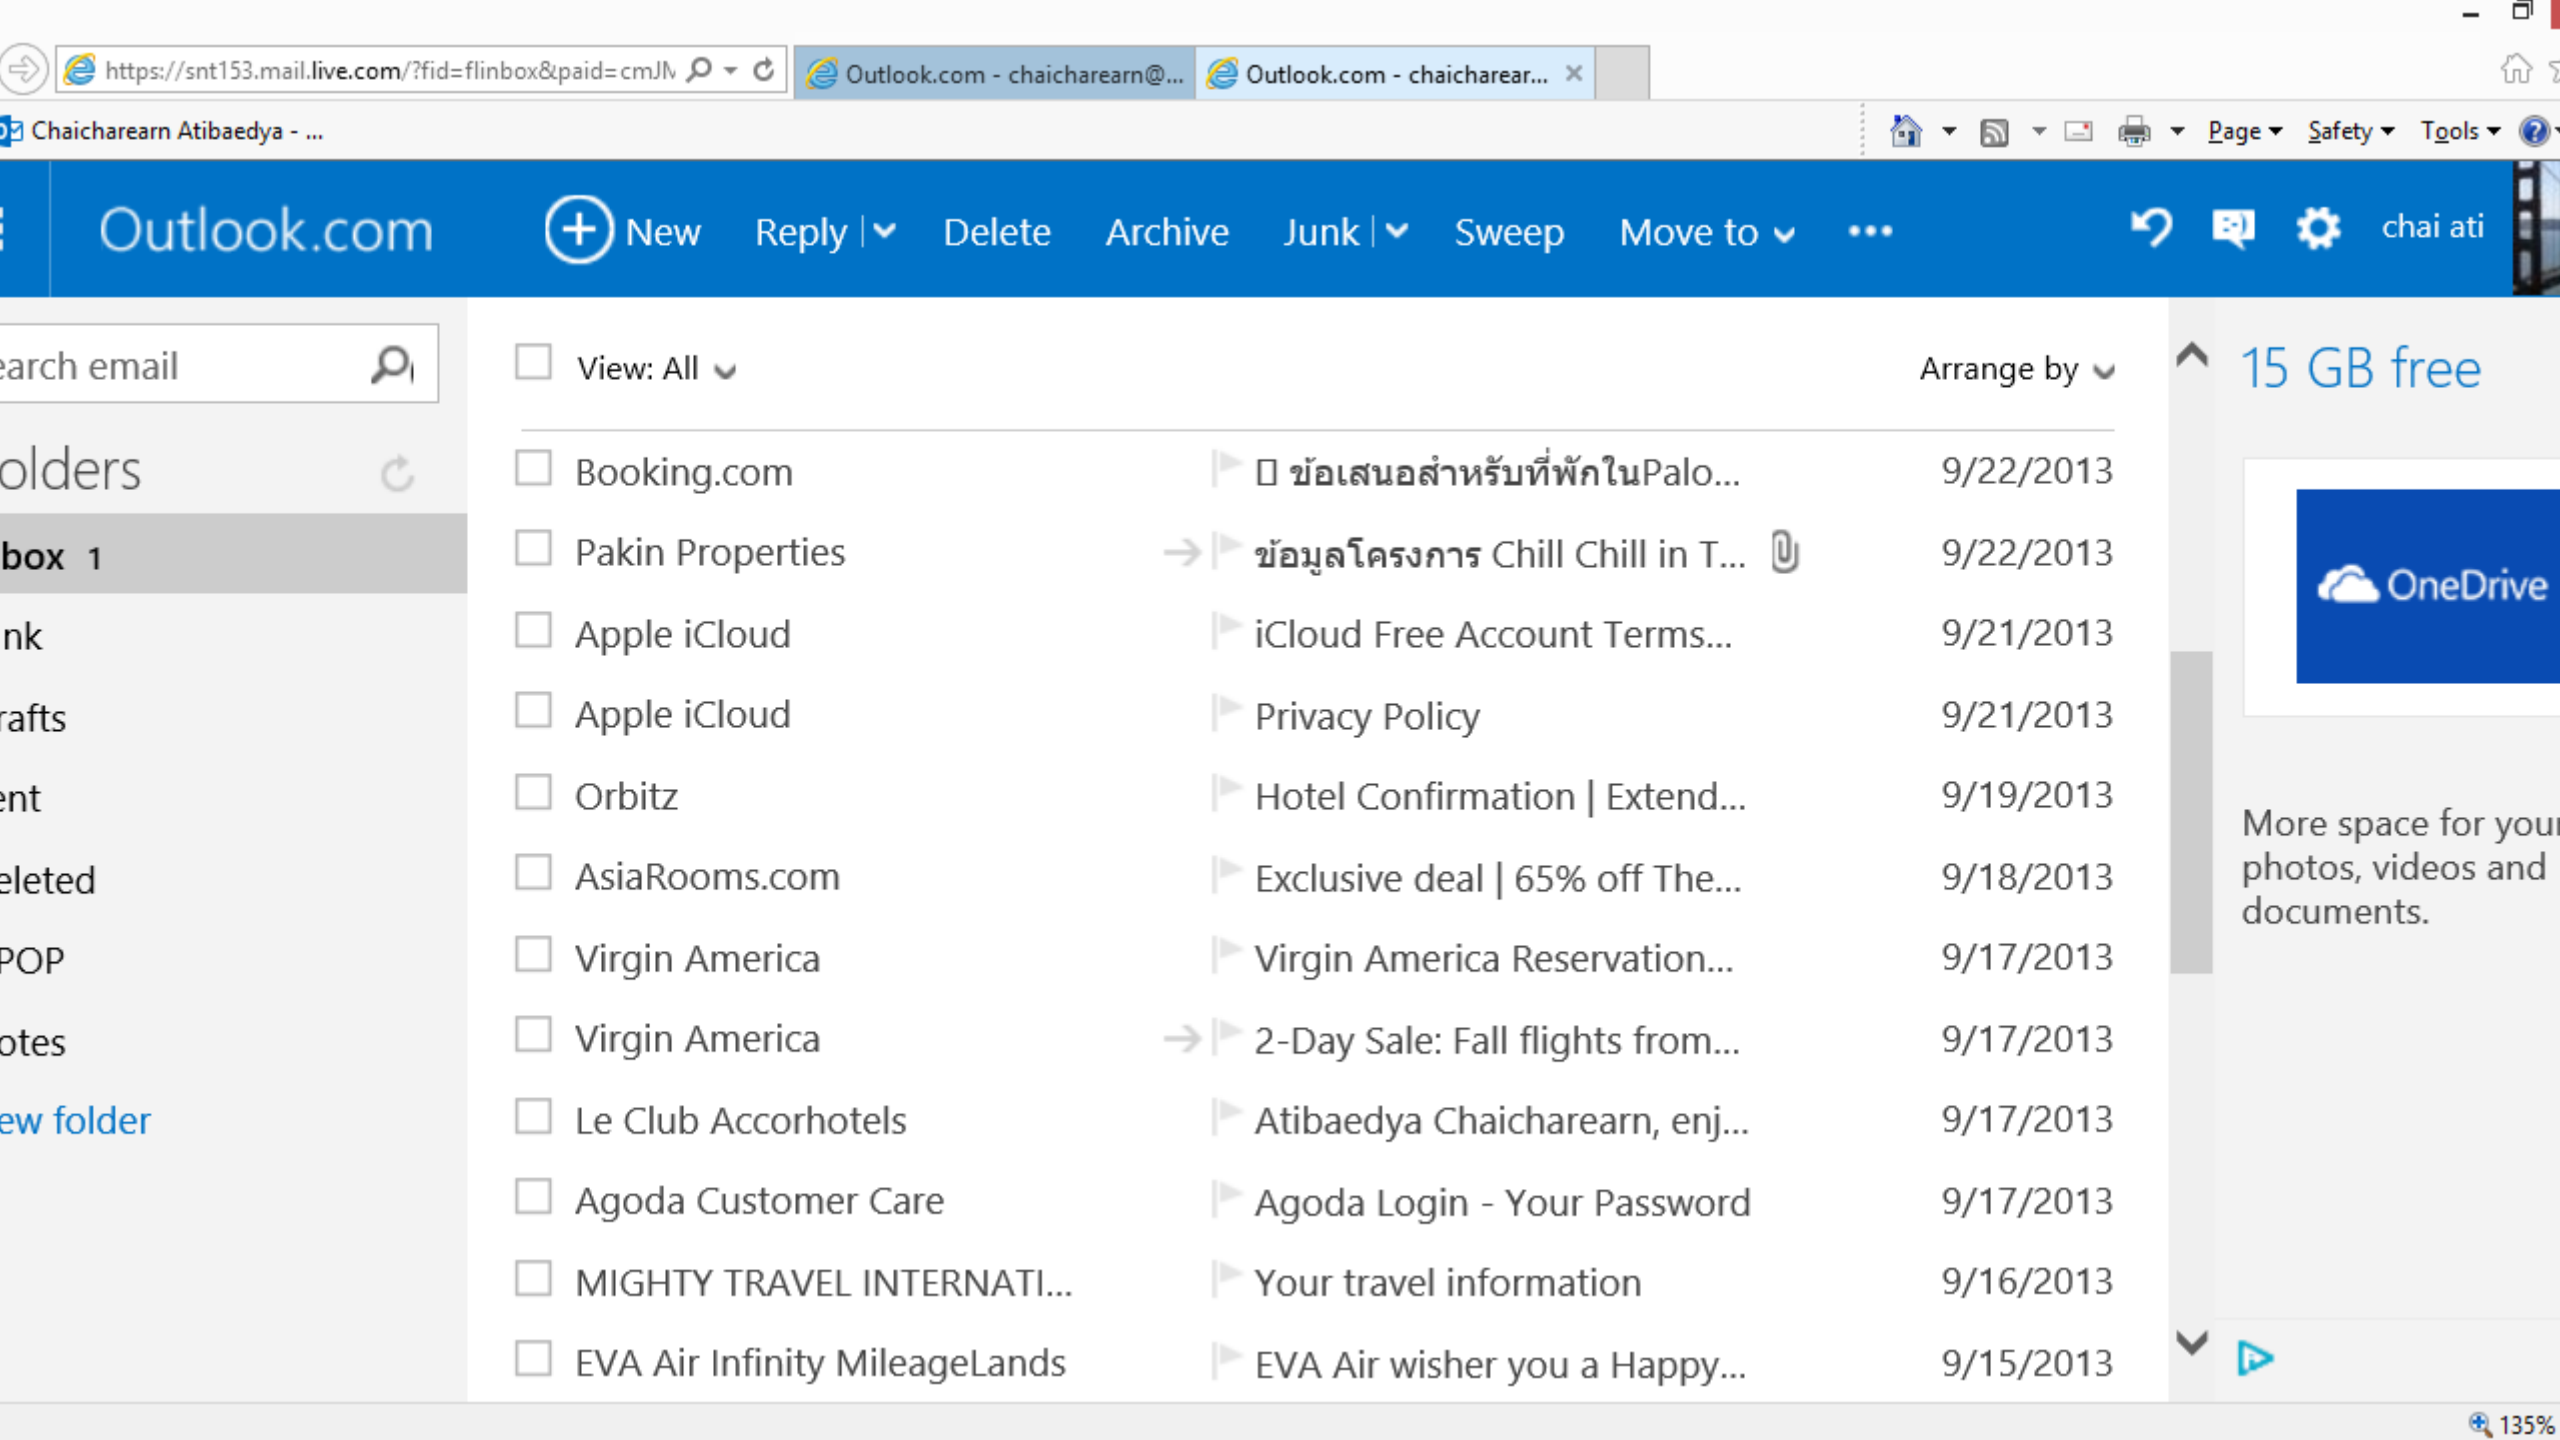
https://snt153.mail.live.com/?fid=flinbox&paid=cmJN
Outlook.com - chaicharearn@...
Outlook.com - chaicharear...
Chaicharearn Atibaedya - ...
Page Safety Tools

Outlook.com
New Reply Delete Archive Junk Sweep Move to •••
chai ati

earch email
olders
box 1
nk
rafts
ent
eleted
POP
otes
ew folder

View: All
Arrange by

| | | |
|---|---|---|
| Booking.com | ข้อเสนอสำหรับที่พักในPalo... | 9/22/2013 |
| Pakin Properties | ข้อมูลโครงการ Chill Chill in T... | 9/22/2013 |
| Apple iCloud | iCloud Free Account Terms... | 9/21/2013 |
| Apple iCloud | Privacy Policy | 9/21/2013 |
| Orbitz | Hotel Confirmation \| Extend... | 9/19/2013 |
| AsiaRooms.com | Exclusive deal \| 65% off The... | 9/18/2013 |
| Virgin America | Virgin America Reservation... | 9/17/2013 |
| Virgin America | 2-Day Sale: Fall flights from... | 9/17/2013 |
| Le Club Accorhotels | Atibaedya Chaicharearn, enj... | 9/17/2013 |
| Agoda Customer Care | Agoda Login - Your Password | 9/17/2013 |
| MIGHTY TRAVEL INTERNATI... | Your travel information | 9/16/2013 |
| EVA Air Infinity MileageLands | EVA Air wisher you a Happy... | 9/15/2013 |

15 GB free
OneDrive
More space for your photos, videos and documents.

135%